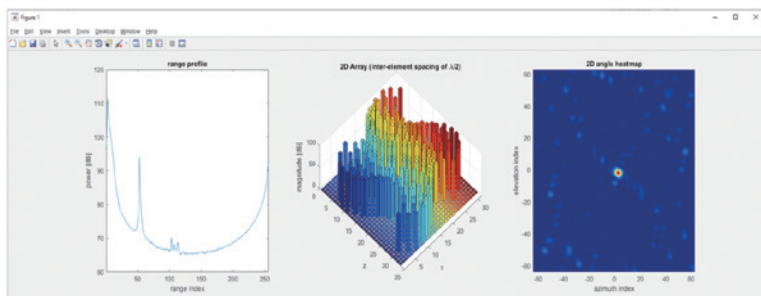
Figure 1

File Edit View Insert Tools Desktop Window Help

range profile

power [dB]

120
110
100
90
80
70
60

50 100 150 200 250

range index

2D Array (inter-element spacing of $\lambda/2$)

magnitude [dB]

100
50

5 10 15 20 25 30

y

5 10 15 20

x

2D angle heatmap

elevation index

60
40
20
0
-20
-40
-60

-60 -40 -20 0 20 40 60

azimuth index